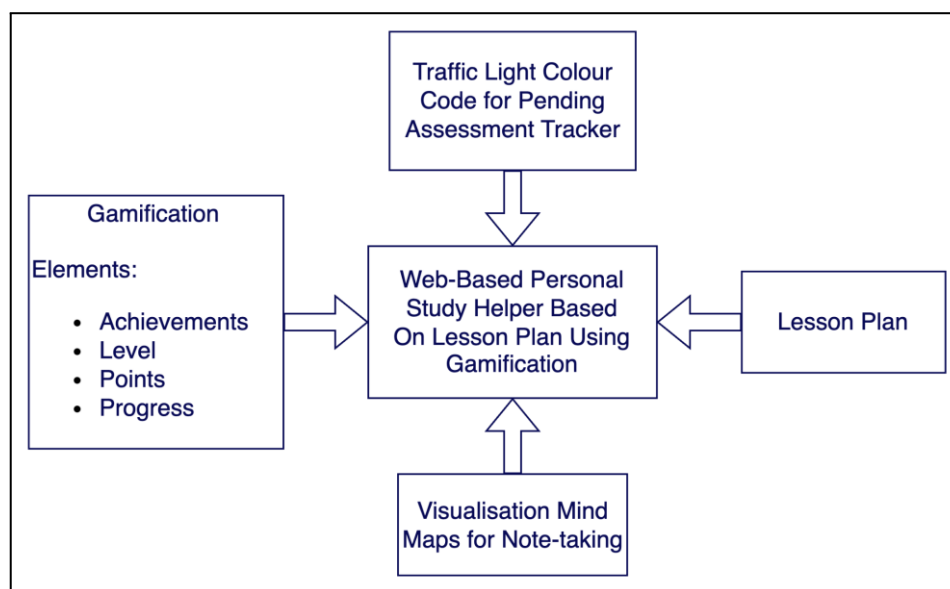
Traffic Light Colour Code for Pending Assessment Tracker

Gamification

Elements:

- Achievements
- Level
- Points
- Progress

Web-Based Personal Study Helper Based On Lesson Plan Using Gamification

Lesson Plan

Visualisation Mind Maps for Note-taking